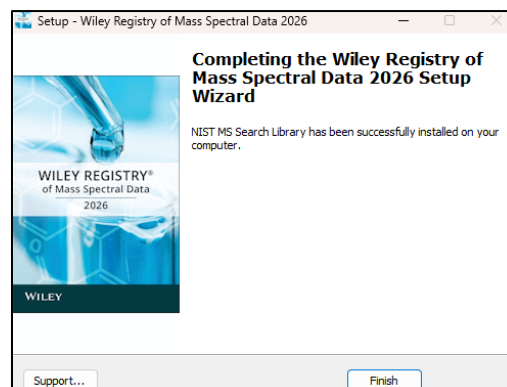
Setup - Wiley Registry of Mass Spectral Data 2026

Completing the Wiley Registry of Mass Spectral Data 2026 Setup Wizard

NIST MS Search Library has been successfully installed on your computer.

WILEY REGISTRY®
of Mass Spectral Data
2026

WILEY

Support...

Finish